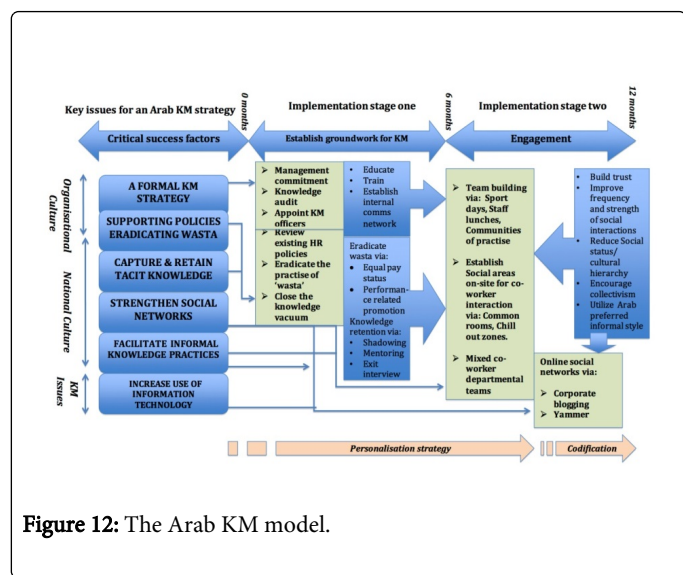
Key issues for an Arab KM strategy

0 months

Implementation stage one

6 months

Implementation stage two

12 months

Critical success factors

Establish groundwork for KM

Engagement

Organisational Culture

National Culture

KM Issues

A FORMAL KM STRATEGY

SUPPORTING POLICIES ERADICATING WASTA

CAPTURE & RETAIN TACIT KNOWLEDGE

STRENGTHEN SOCIAL NETWORKS

FACILITATE INFORMAL KNOWLEDGE PRACTICES

INCREASE USE OF INFORMATION TECHNOLOGY

➢ Management commitment
➢ Knowledge audit
➢ Appoint KM officers
➢ Review existing HR policies
➢ Eradicate the practise of 'wasta'
➢ Close the knowledge vacuum

• Educate
• Train
• Establish internal comms network

Eradicate wasta via:
• Equal pay status
• Performance related promotion
Knowledge retention via:
• Shadowing
• Mentoring
• Exit interview

➢ Team building via: Sport days, Staff lunches, Communities of practise

➢ Establish Social areas on-site for co-worker interaction via: Common rooms, Chill out zones.

➢ Mixed co-worker departmental teams

• Build trust
• Improve frequency and strength of social interactions
• Reduce Social status/ cultural hierarchy
• Encourage collectivism
• Utilize Arab preferred informal style

Online social networks via:
➢ Corporate blogging
➢ Yammer

Personalisation strategy

Codification

Figure 12: The Arab KM model.